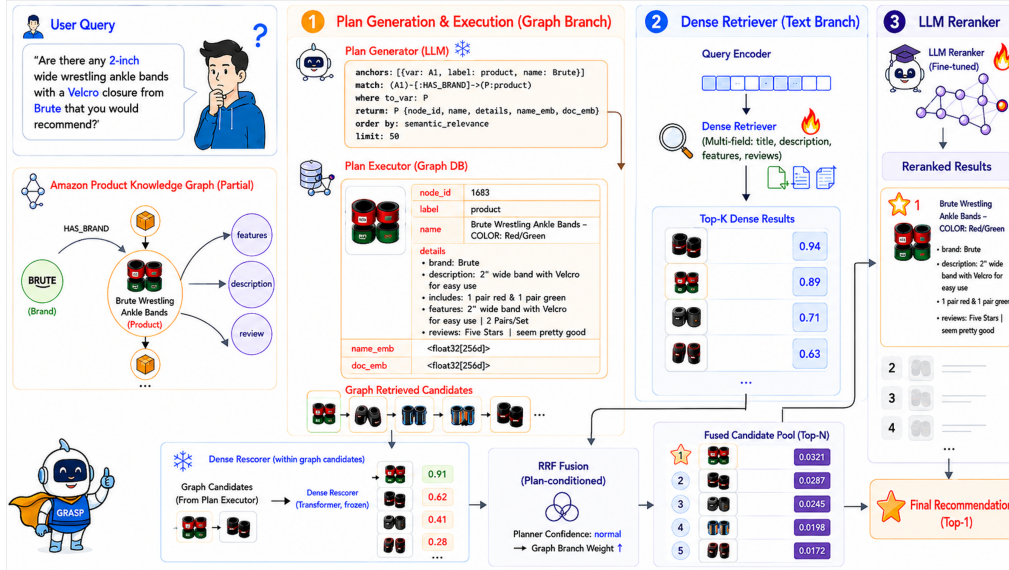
User Query

"Are there any 2-inch wide wrestling ankle bands with a Velcro closure from Brute that you would recommend?'

Amazon Product Knowledge Graph (Partial)

HAS_BRAND

BRUTE

(Brand)

Brute Wrestling Ankle Bands (Product)

features

description

review

...

1 Plan Generation & Execution (Graph Branch)

Plan Generator (LLM)

anchors: [{var: A1, label: product, name: Brute}]
match: (A1)-[:HAS_BRAND]->(P:product)
where to_var: P
return: P {node_id, name, details, name_emb, doc_emb}
order by: semantic_relevance
limit: 50

Plan Executor (Graph DB)

| node_id | 1683 |
|---|---|
| label | product |
| name | Brute Wrestling Ankle Bands – COLOR: Red/Green |
| details | • brand: Brute • description: 2" wide band with Velcro for easy use • includes: 1 pair red & 1 pair green • features: 2" wide band with Velcro for easy use \| 2 Pairs/Set • reviews: Five Stars \| seem pretty good |
| name_emb | <float32[256d]> |
| doc_emb | <float32[256d]> |

Graph Retrieved Candidates

...

2 Dense Retriever (Text Branch)

Query Encoder

Dense Retriever (Multi-field: title, description, features, reviews)

Top-K Dense Results

0.94
0.89
0.71
0.63

...

3 LLM Reranker

LLM Reranker (Fine-tuned)

Reranked Results

1 Brute Wrestling Ankle Bands – COLOR: Red/Green

• brand: Brute
• description: 2" wide band with Velcro for easy use
• 1 pair red & 1 pair green
• reviews: Five Stars | seem pretty good

2
3
4

GRASP

Dense Rescorer (within graph candidates)

Graph Candidates (From Plan Executor)

Dense Rescorer (Transformer, frozen)

0.91
0.62
0.41
0.28

...

RRF Fusion (Plan-conditioned)

Planner Confidence: normal

→ Graph Branch Weight ↑

Fused Candidate Pool (Top-N)

1 0.0321
2 0.0287
3 0.0245
4 0.0198
5 0.0172

Final Recommendation (Top-1)